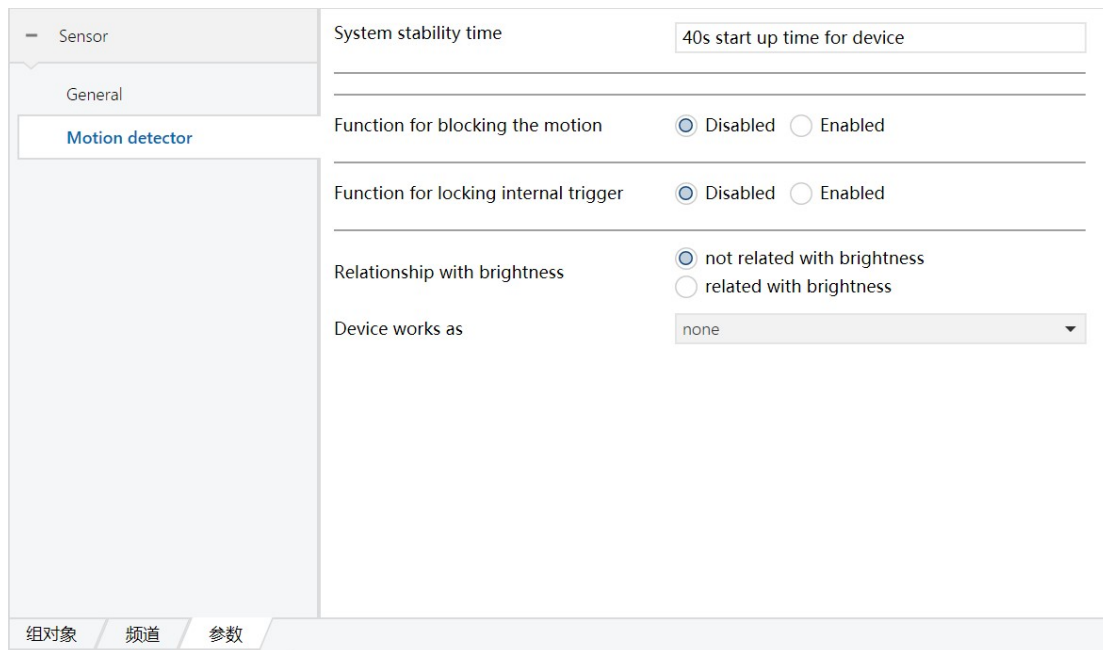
– Sensor

General

Motion detector

System stability time | 40s start up time for device

Function for blocking the motion | Disabled | Enabled

Function for locking internal trigger | Disabled | Enabled

Relationship with brightness | not related with brightness | related with brightness

Device works as | none

组对象 | 频道 | 参数